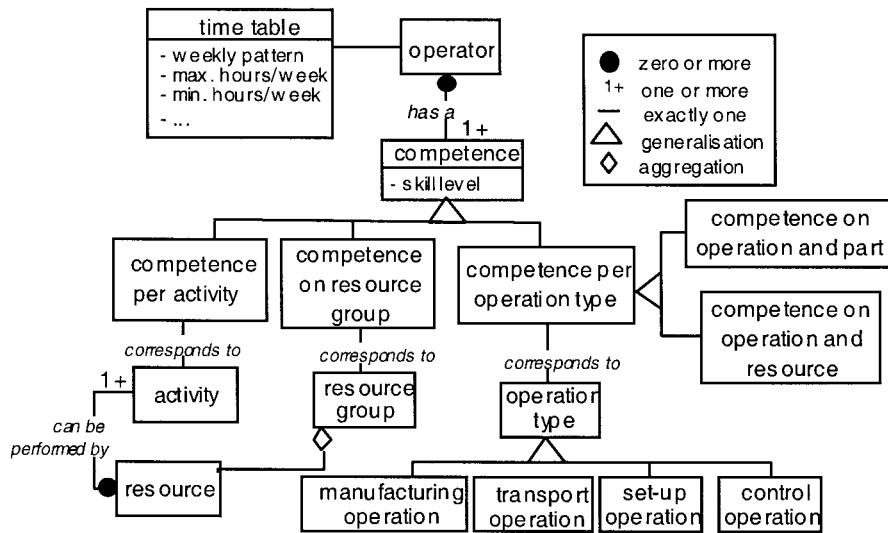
time table
- weekly pattern
- max. hours/week
- min. hours/week
- ...

operator

zero or more
1+ one or more
exactly one
generalisation
aggregation

has a
1+

competence
- skill level

competence per activity

competence on resource group

competence per operation type

competence on operation and part

competence on operation and resource

corresponds to

corresponds to

corresponds to

1+
activity

can be performed by

resource group

operation type

resource

manufacturing operation

transport operation

set-up operation

control operation